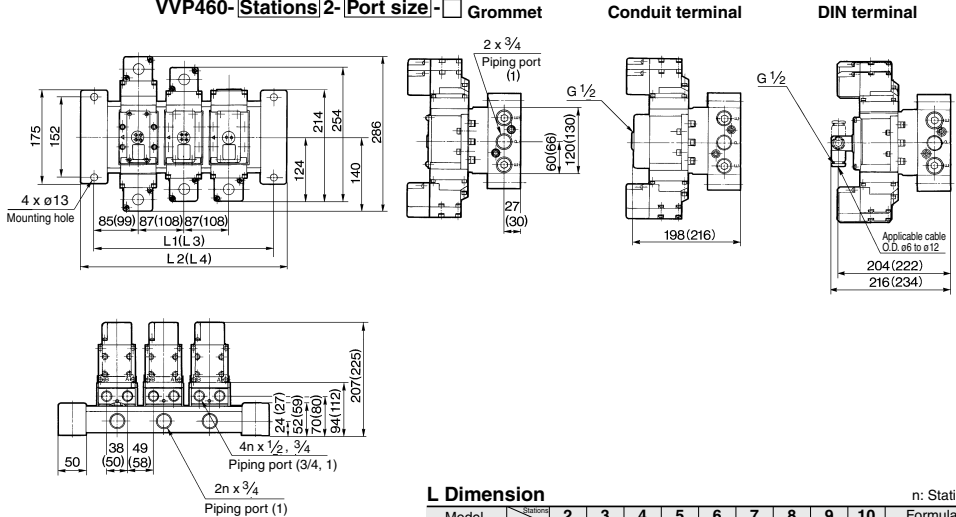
VVP460- Stations 2- Port size - □ Grommet

Conduit terminal

DIN terminal

175
152
4 x ø13
Mounting hole
85(99) 87(108) 87(108)
L1(L3)
L2(L4)
214
254
286
124
140

2 x $\frac{3}{4}$
Piping port (1)
G $\frac{1}{2}$
60(66)
120(130)
27
(30)

198(216)

G $\frac{1}{2}$
Applicable cable O.D. ø6 to ø12
204(222)
216(234)

207(225)
94(112)
70(80)
52(59)
24(27)
4n x $\frac{1}{2}$, $\frac{3}{4}$
Piping port (3/4, 1)
50
38
(50)
49
(58)
2n x $\frac{3}{4}$
Piping port (1)

L Dimension
n: Stati

| Model | Stations | 2 | 3 | 4 | 5 | 6 | 7 | 8 | 9 | 10 | Formula |